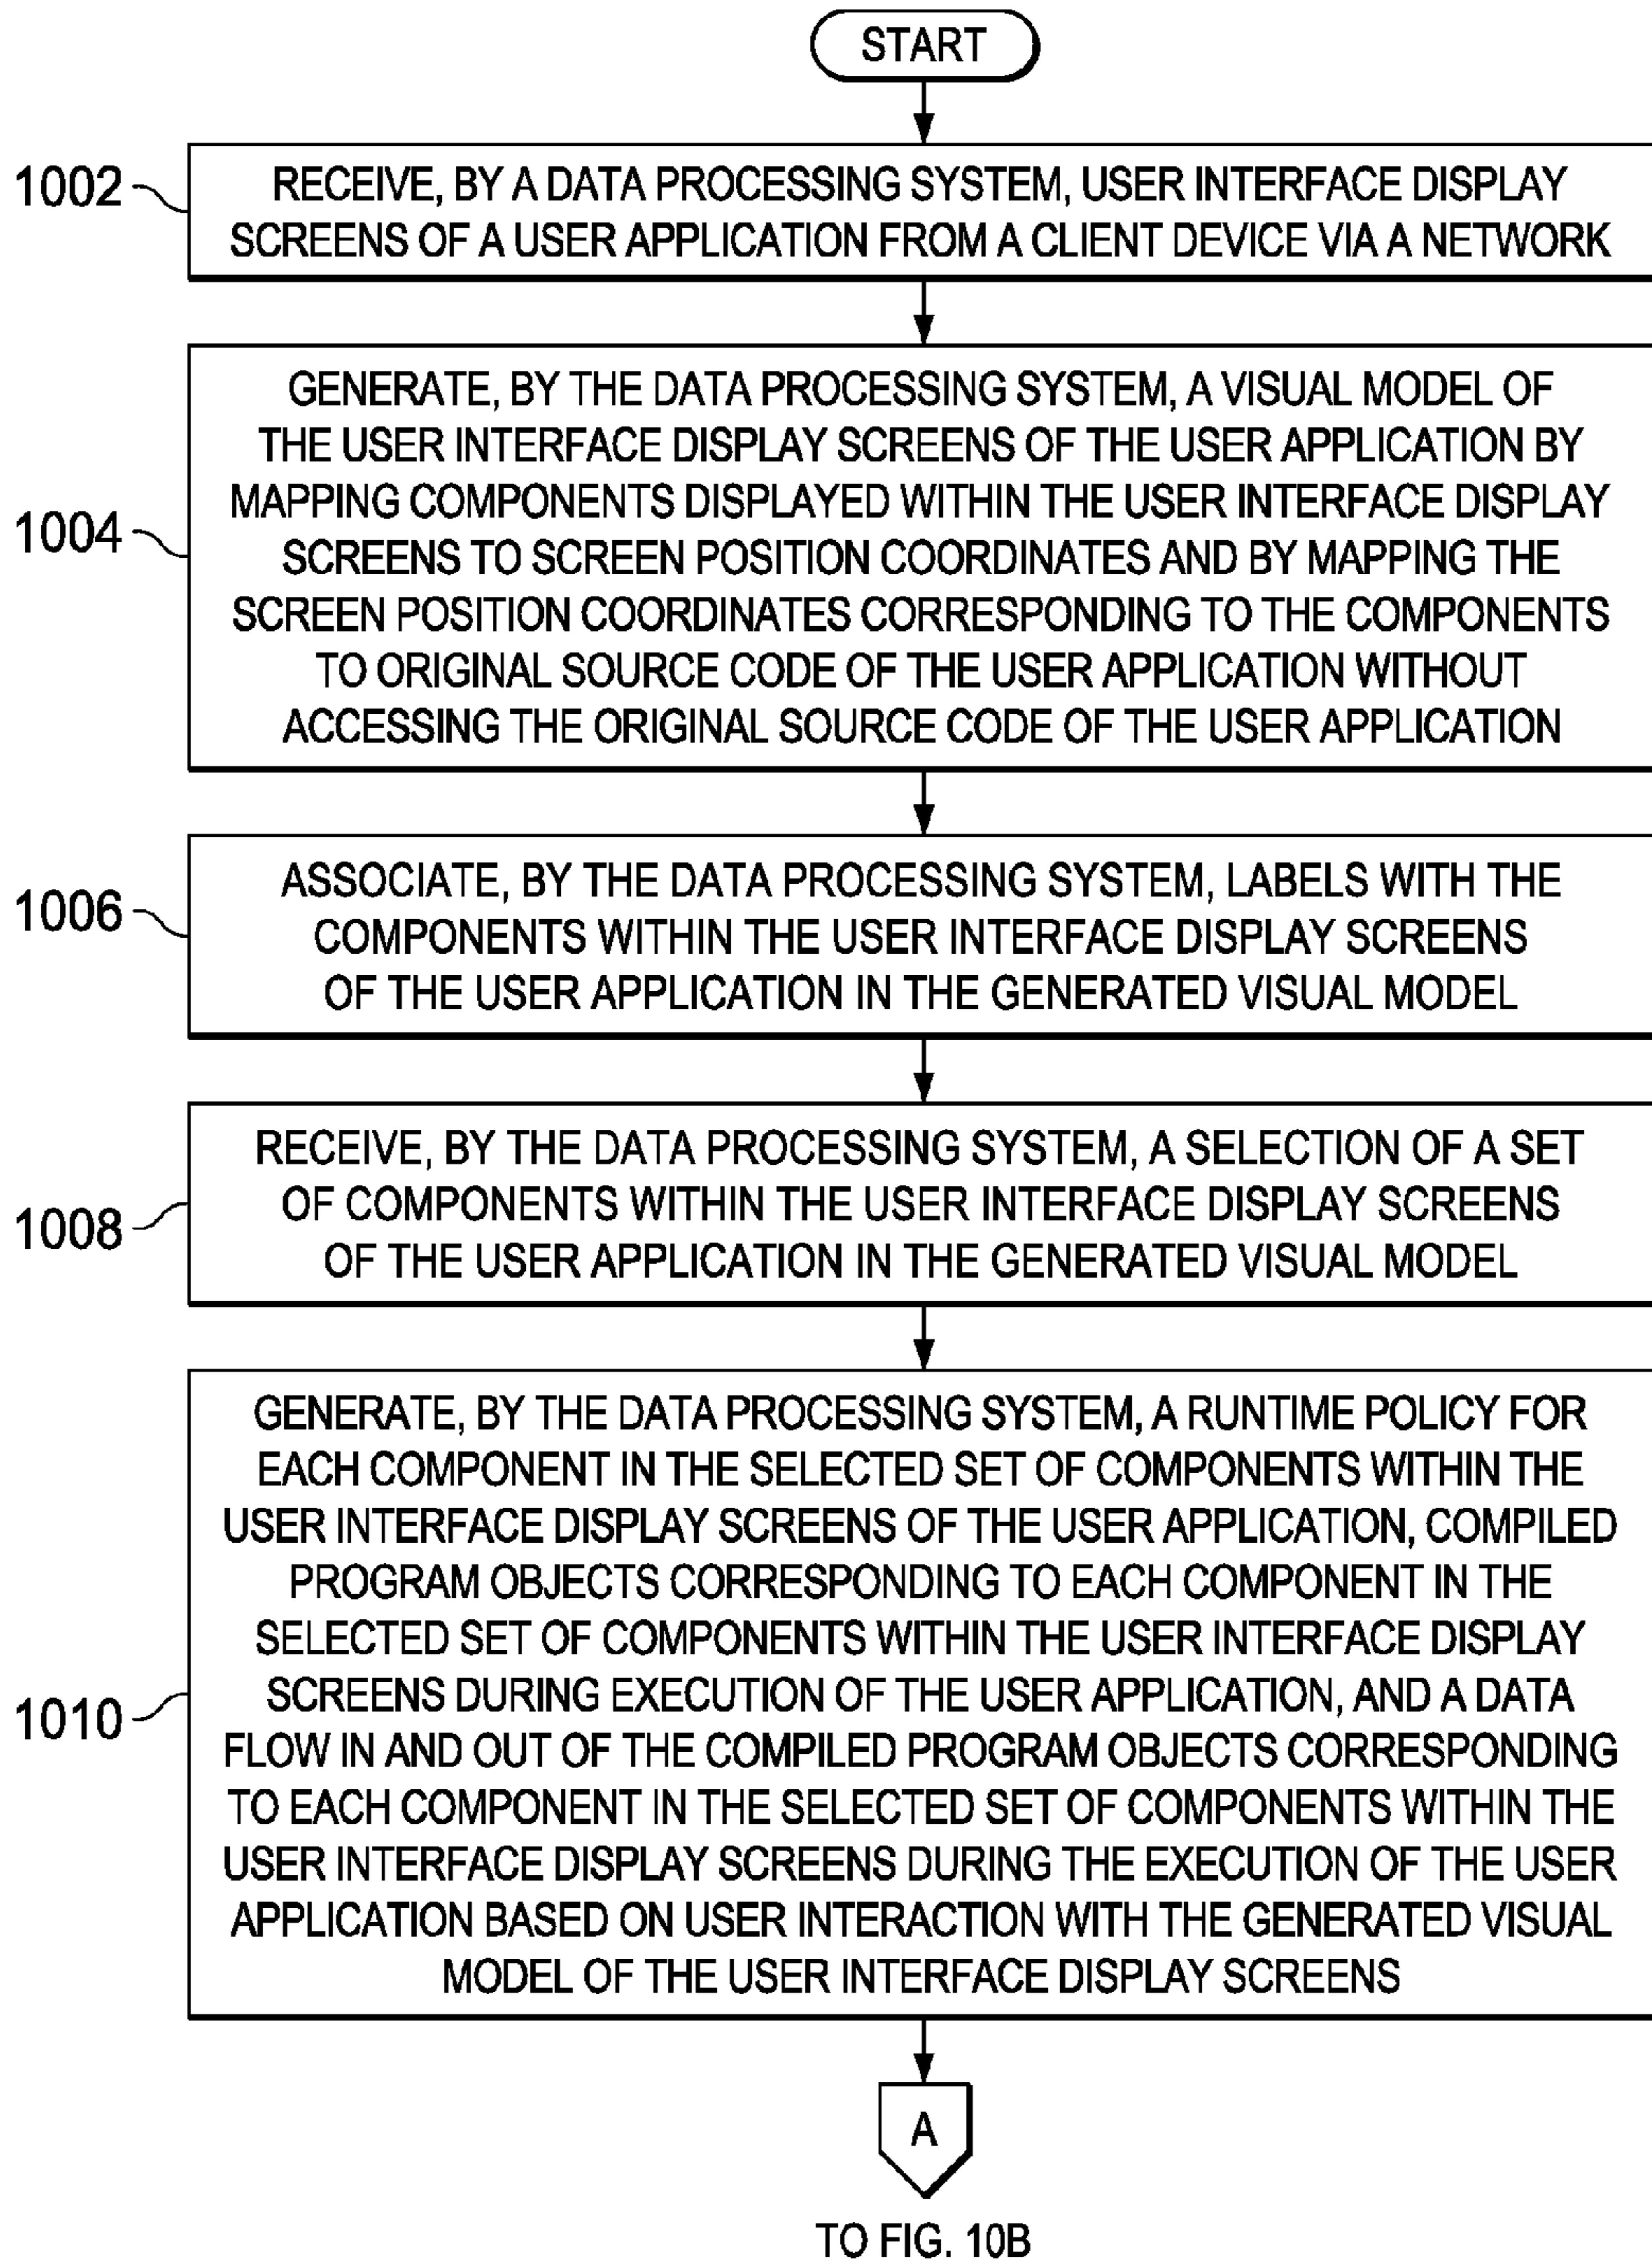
START

1002

RECEIVE, BY A DATA PROCESSING SYSTEM, USER INTERFACE DISPLAY SCREENS OF A USER APPLICATION FROM A CLIENT DEVICE VIA A NETWORK

1004

GENERATE, BY THE DATA PROCESSING SYSTEM, A VISUAL MODEL OF THE USER INTERFACE DISPLAY SCREENS OF THE USER APPLICATION BY MAPPING COMPONENTS DISPLAYED WITHIN THE USER INTERFACE DISPLAY SCREENS TO SCREEN POSITION COORDINATES AND BY MAPPING THE SCREEN POSITION COORDINATES CORRESPONDING TO THE COMPONENTS TO ORIGINAL SOURCE CODE OF THE USER APPLICATION WITHOUT ACCESSING THE ORIGINAL SOURCE CODE OF THE USER APPLICATION

1006

ASSOCIATE, BY THE DATA PROCESSING SYSTEM, LABELS WITH THE COMPONENTS WITHIN THE USER INTERFACE DISPLAY SCREENS OF THE USER APPLICATION IN THE GENERATED VISUAL MODEL

1008

RECEIVE, BY THE DATA PROCESSING SYSTEM, A SELECTION OF A SET OF COMPONENTS WITHIN THE USER INTERFACE DISPLAY SCREENS OF THE USER APPLICATION IN THE GENERATED VISUAL MODEL

1010

GENERATE, BY THE DATA PROCESSING SYSTEM, A RUNTIME POLICY FOR EACH COMPONENT IN THE SELECTED SET OF COMPONENTS WITHIN THE USER INTERFACE DISPLAY SCREENS OF THE USER APPLICATION, COMPILED PROGRAM OBJECTS CORRESPONDING TO EACH COMPONENT IN THE SELECTED SET OF COMPONENTS WITHIN THE USER INTERFACE DISPLAY SCREENS DURING EXECUTION OF THE USER APPLICATION, AND A DATA FLOW IN AND OUT OF THE COMPILED PROGRAM OBJECTS CORRESPONDING TO EACH COMPONENT IN THE SELECTED SET OF COMPONENTS WITHIN THE USER INTERFACE DISPLAY SCREENS DURING THE EXECUTION OF THE USER APPLICATION BASED ON USER INTERACTION WITH THE GENERATED VISUAL MODEL OF THE USER INTERFACE DISPLAY SCREENS

A

TO FIG. 10B